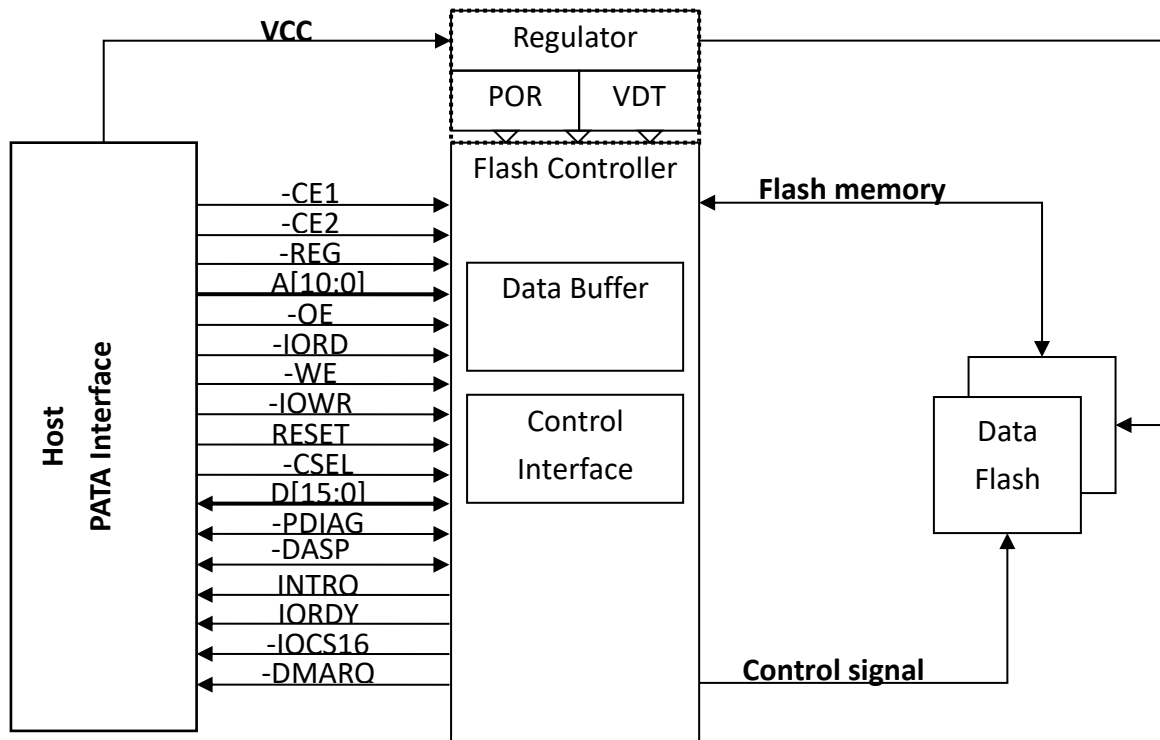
VCC

Regulator

POR

VDT

Flash Controller

Flash memory

Host
PATA Interface

-CE1
-CE2
-REG
A[10:0]
-OE
-IORD
-WE
-IOWR
RESET
-CSEL
D[15:0]
-PDIAG
-DASP
INTRQ
IORDY
-IOCS16
-DMARQ

Data Buffer

Control Interface

Data Flash

Control signal